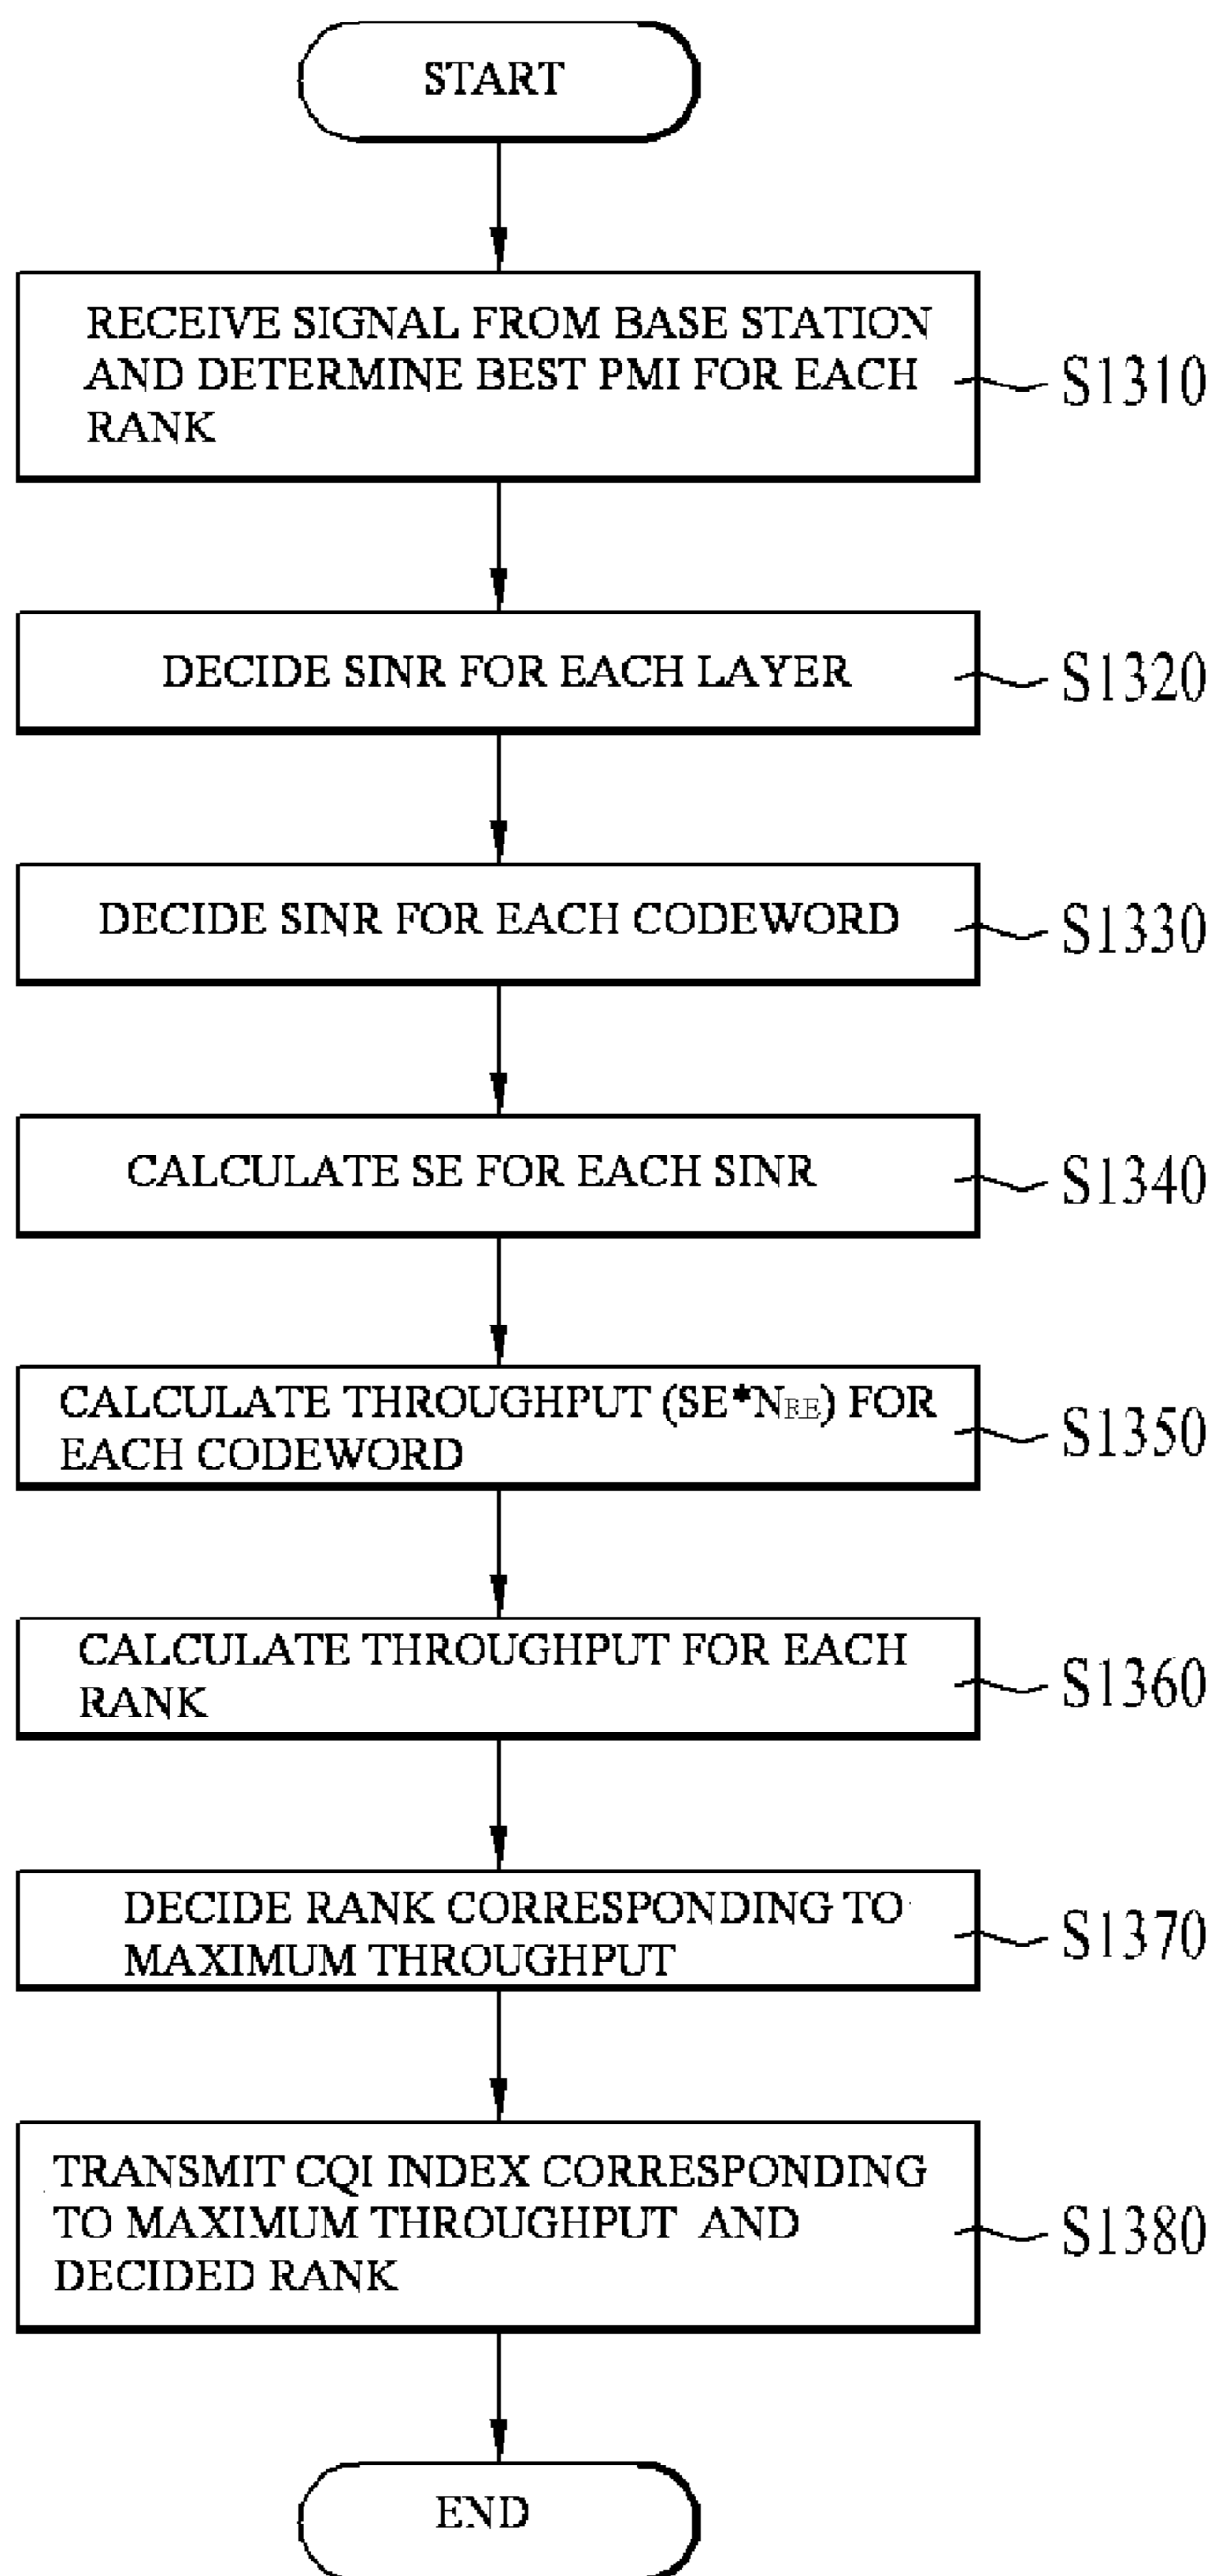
START

RECEIVE SIGNAL FROM BASE STATION AND DETERMINE BEST PMI FOR EACH RANK

S1310

DECIDE SINR FOR EACH LAYER

S1320

DECIDE SINR FOR EACH CODEWORD

S1330

CALCULATE SE FOR EACH SINR

S1340

CALCULATE THROUGHPUT (SE*$N_{RE}$) FOR EACH CODEWORD

S1350

CALCULATE THROUGHPUT FOR EACH RANK

S1360

DECIDE RANK CORRESPONDING TO MAXIMUM THROUGHPUT

S1370

TRANSMIT CQI INDEX CORRESPONDING TO MAXIMUM THROUGHPUT AND DECIDED RANK

S1380

END